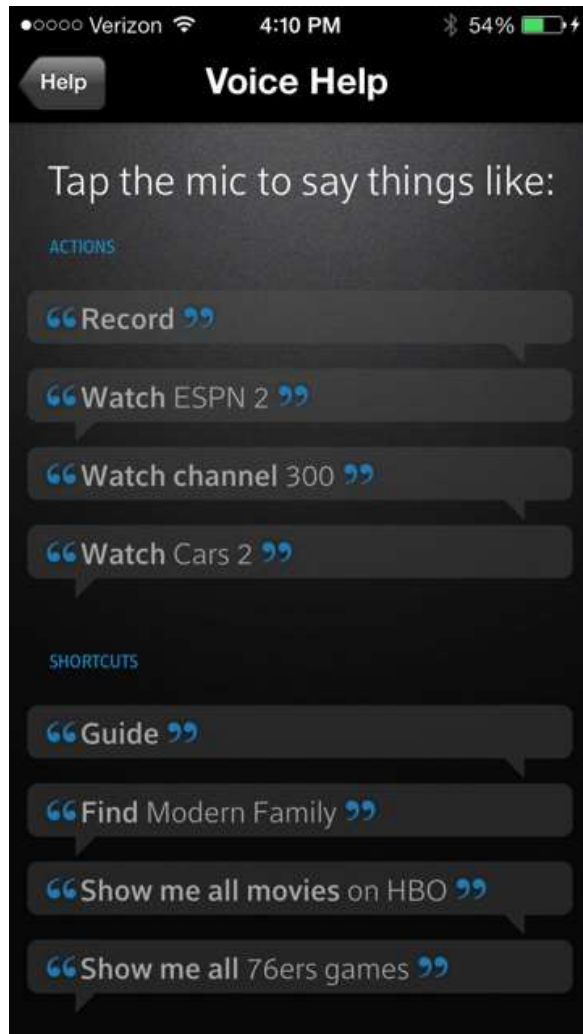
●○○○○ Verizon 4:10 PM 54%

Help

Voice Help

Tap the mic to say things like:

ACTIONS

“Record”

“Watch ESPN 2”

“Watch channel 300”

“Watch Cars 2”

SHORTCUTS

“Guide”

“Find Modern Family”

“Show me all movies on HBO”

“Show me all 76ers games”